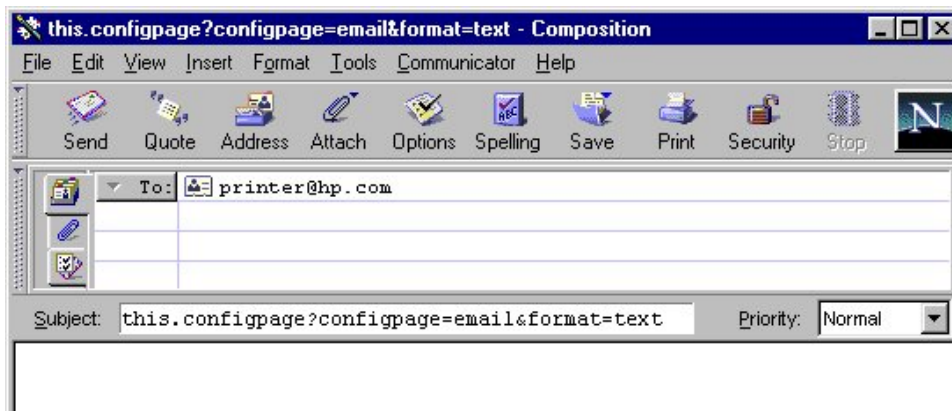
this.configpage?configpage=email&format=text - Composition

File Edit View Insert Format Tools Communicator Help

Send Quote Address Attach Options Spelling Save Print Security Stop

To: printer@hp.com

Subject: this.configpage?configpage=email&format=text

Priority: Normal